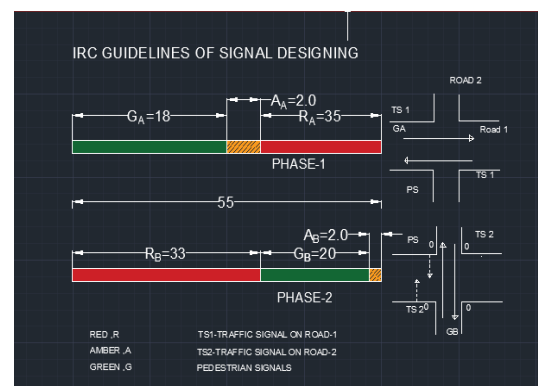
IRC GUIDELINES OF SIGNAL DESIGNING

$G_A=18$

$A_A=2.0$

$R_A=35$

PHASE-1

55

$A_B=2.0$

$R_B=33$

$G_B=20$

PHASE-2

ROAD 2

TS 1

GA

Road 1

TS 1

PS

PS

0

0

TS 2

TS 2

0

0

GB

RED ,R

AMBER ,A

GREEN ,G

TS1-TRAFFIC SIGNAL ON ROAD-1

TS2-TRAFFIC SIGNAL ON ROAD-2

PEDESTRIAN SIGNALS